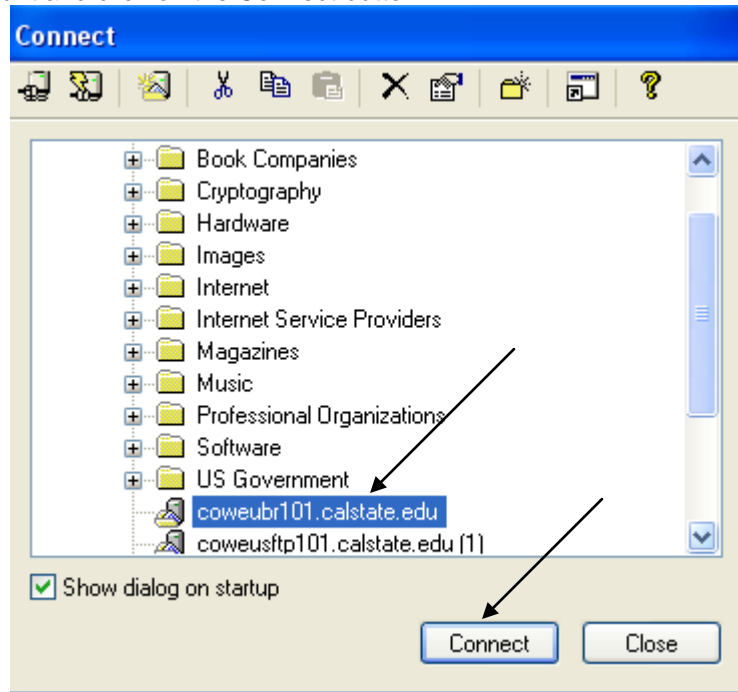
Connect

Book Companies
Cryptography
Hardware
Images
Internet
Internet Service Providers
Magazines
Music
Professional Organizations
Software
US Government
coweubr101.calstate.edu
coweusftp101.calstate.edu (1)

Show dialog on startup

Connect
Close